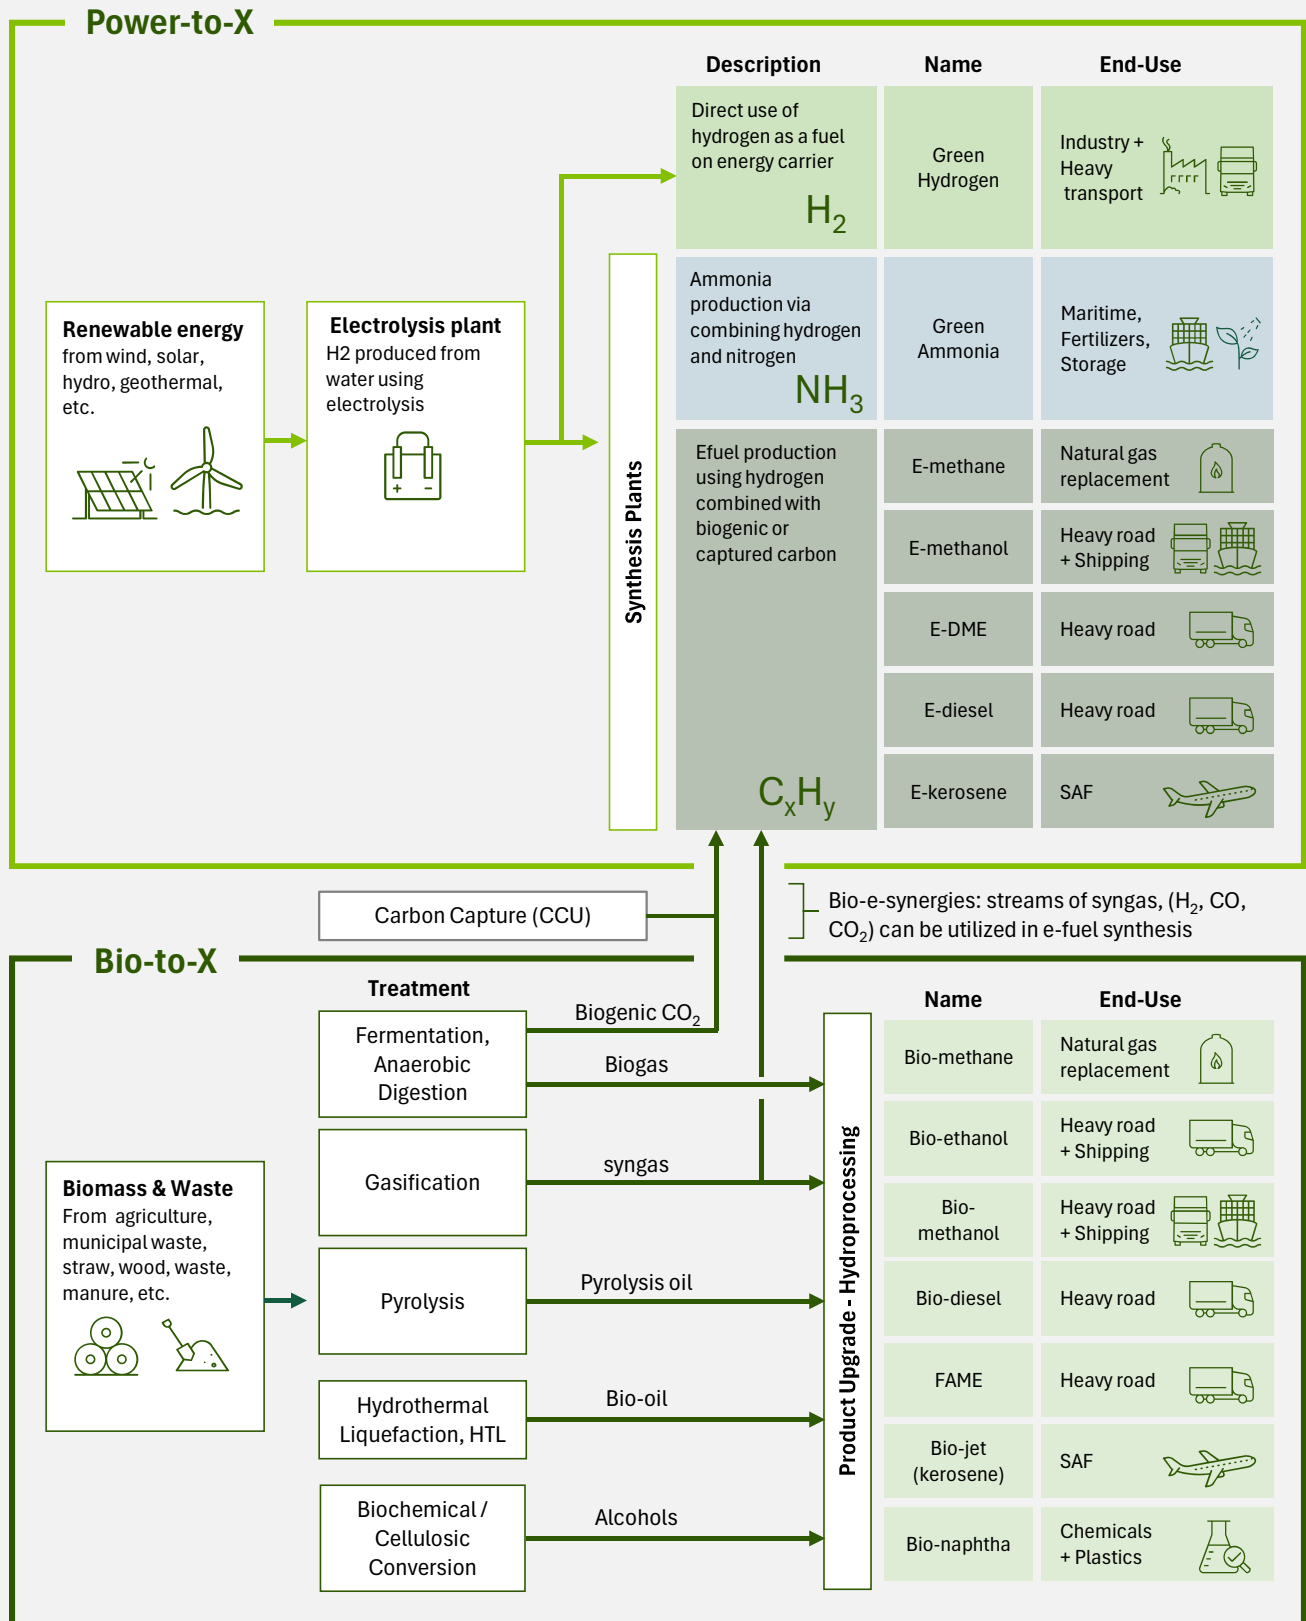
Power-to-X

Description | Name | End-Use

Direct use of hydrogen as a fuel on energy carrier $H_2$ | Green Hydrogen | Industry + Heavy transport

Ammonia production via combining hydrogen and nitrogen $NH_3$ | Green Ammonia | Maritime, Fertilizers, Storage

Renewable energy from wind, solar, hydro, geothermal, etc.

Electrolysis plant H2 produced from water using electrolysis

Synthesis Plants

Efuel production using hydrogen combined with biogenic or captured carbon $C_xH_y$

| Name | End-Use |
|---|---|
| E-methane | Natural gas replacement |
| E-methanol | Heavy road + Shipping |
| E-DME | Heavy road |
| E-diesel | Heavy road |
| E-kerosene | SAF |

Carbon Capture (CCU)

Bio-e-synergies: streams of syngas, ($H_2$, CO, $CO_2$) can be utilized in e-fuel synthesis

Bio-to-X

Treatment

Biomass & Waste From agriculture, municipal waste, straw, wood, waste, manure, etc.

Fermentation, Anaerobic Digestion
Biogenic $CO_2$
Biogas
Gasification
syngas
Pyrolysis
Pyrolysis oil
Hydrothermal Liquefaction, HTL
Bio-oil
Biochemical / Cellulosic Conversion
Alcohols

Product Upgrade - Hydroprocessing

| Name | End-Use |
|---|---|
| Bio-methane | Natural gas replacement |
| Bio-ethanol | Heavy road + Shipping |
| Bio-methanol | Heavy road + Shipping |
| Bio-diesel | Heavy road |
| FAME | Heavy road |
| Bio-jet (kerosene) | SAF |
| Bio-naphtha | Chemicals + Plastics |